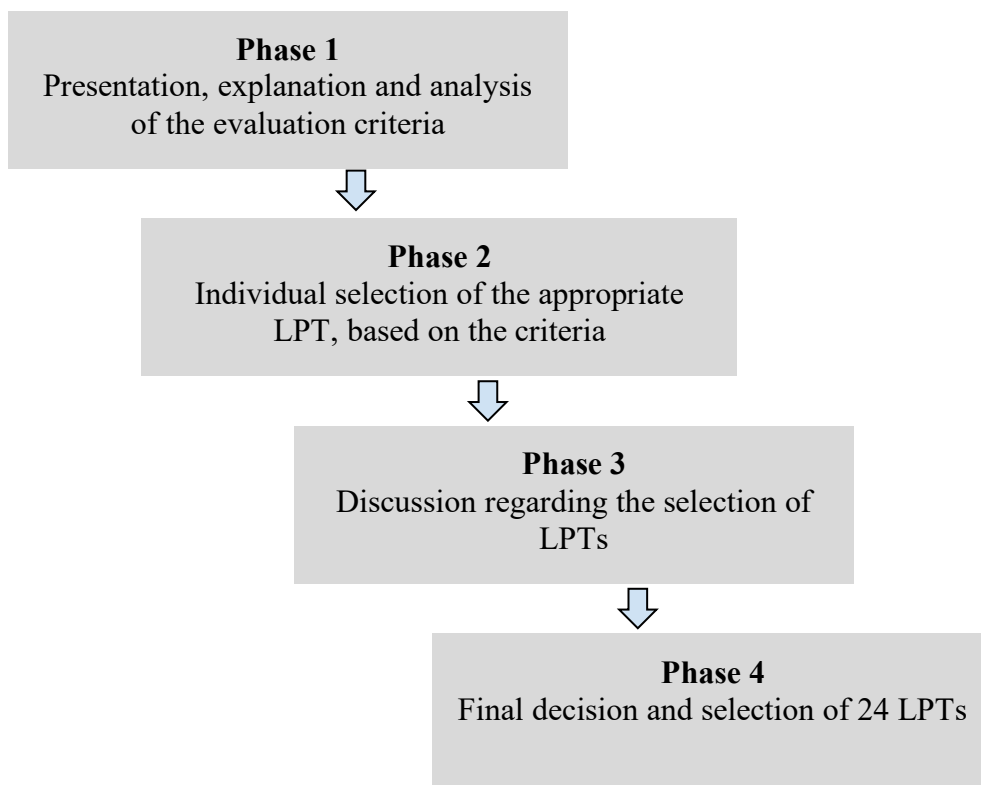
Phase 1
Presentation, explanation and analysis of the evaluation criteria

Phase 2
Individual selection of the appropriate LPT, based on the criteria

Phase 3
Discussion regarding the selection of LPTs

Phase 4
Final decision and selection of 24 LPTs